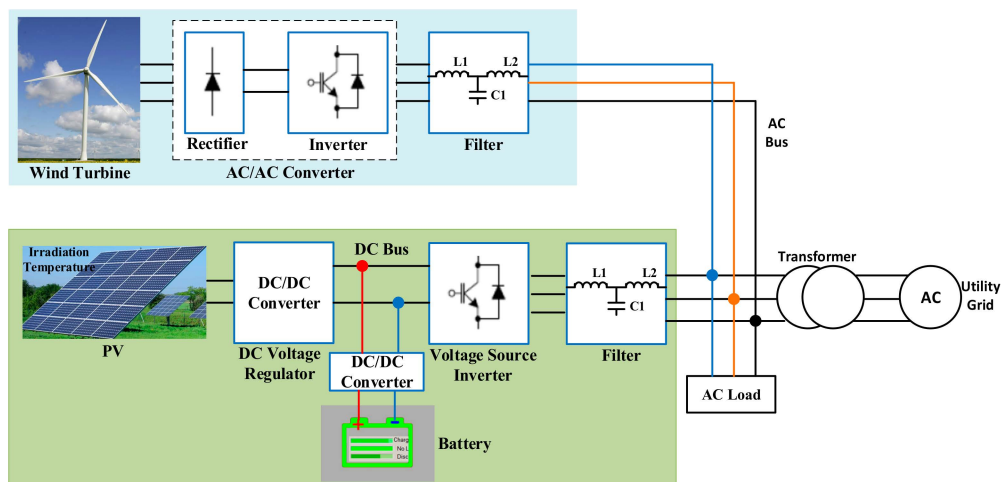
Wind Turbine

Rectifier

Inverter

AC/AC Converter

L1

L2

C1

Filter

AC Bus

Irradiation Temperature

PV

DC/DC Converter

DC Voltage Regulator

DC Bus

DC/DC Converter

Voltage Source Inverter

L1

L2

C1

Filter

Transformer

AC

Utility Grid

AC Load

Charg
No-L
Disc

Battery